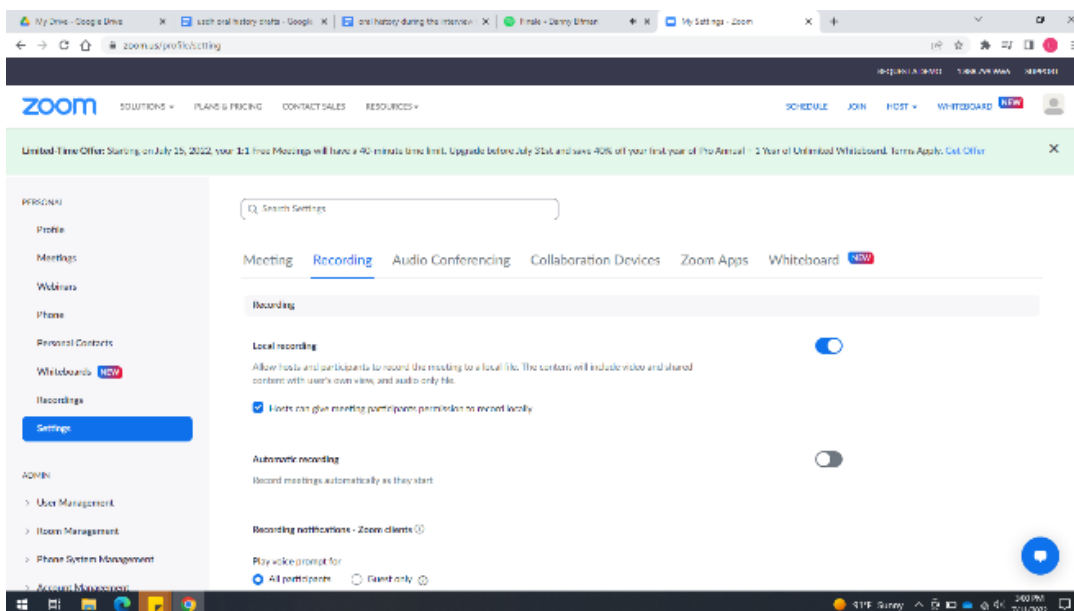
My Drive - Google Drive | sach oral history drafts - Google | oral history during the interview | Finale - Danny Bitman | My Settings - Zoom

zoom.us/profile/setting

REQUEST A DEMO | 1.888.799.9666 | SUPPORT

zoom | SOLUTIONS | PLANS & PRICING | CONTACT SALES | RESOURCES | SCHEDULE | JOIN | HOST | WHITEBOARD NEW

Limited-Time Offer: Starting on July 15, 2022, your 1:1 free Meetings will have a 40-minute time limit. Upgrade before July 31st and save 40% off your first year of Pro Annual + 1 Year of Unlimited Whiteboard. Terms Apply. Get Offer

PERSONAL
Profile
Meetings
Webinars
Phone
Personal Contacts
Whiteboards NEW
Recordings
Settings

ADMIN
User Management
Room Management
Phone System Management
Account Management

Search Settings

Meeting | Recording | Audio Conferencing | Collaboration Devices | Zoom Apps | Whiteboard NEW

Recording

Local recording
Allow hosts and participants to record the meeting to a local file. The content will include video and shared content with user's own view, and audio only file.
Hosts can give meeting participants permission to record locally

Automatic recording
Record meetings automatically as they start

Recording notifications - Zoom clients

Play voice prompt for
All participants | Guest only

91°F Sunny | 3:03 PM